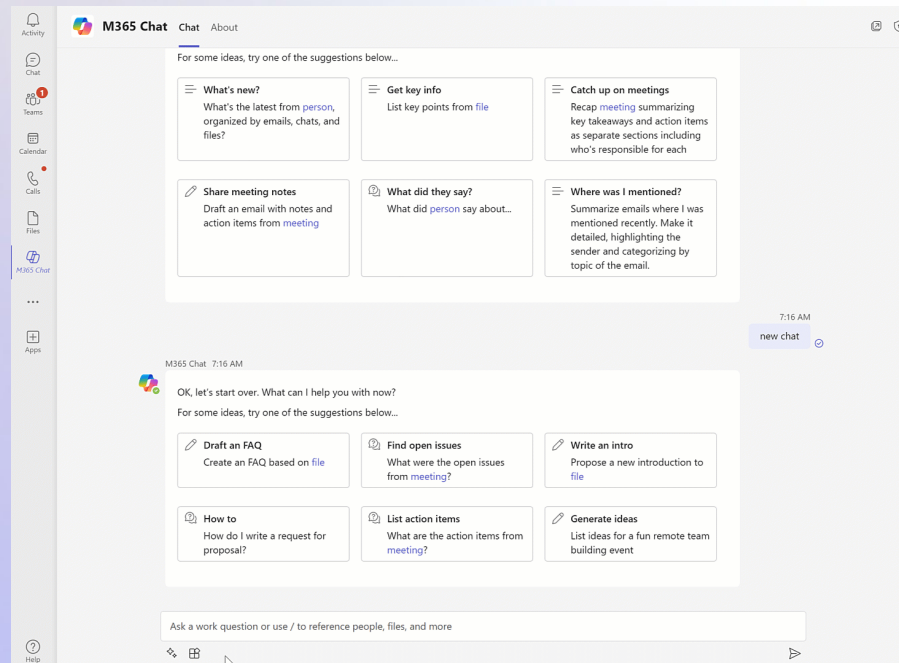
Activity

Chat

1
Teams

Calendar

Calls

Files

M365 Chat

...

Apps

Help

M365 Chat Chat About

For some ideas, try one of the suggestions below...

What's new?
What's the latest from person, organized by emails, chats, and files?

Get key info
List key points from file

Catch up on meetings
Recap meeting summarizing key takeaways and action items as separate sections including who's responsible for each

Share meeting notes
Draft an email with notes and action items from meeting

What did they say?
What did person say about...

Where was I mentioned?
Summarize emails where I was mentioned recently. Make it detailed, highlighting the sender and categorizing by topic of the email.

7:16 AM
new chat

M365 Chat 7:16 AM

OK, let's start over. What can I help you with now?

For some ideas, try one of the suggestions below...

Draft an FAQ
Create an FAQ based on file

Find open issues
What were the open issues from meeting?

Write an intro
Propose a new introduction to file

How to
How do I write a request for proposal?

List action items
What are the action items from meeting?

Generate ideas
List ideas for a fun remote team building event

Ask a work question or use / to reference people, files, and more